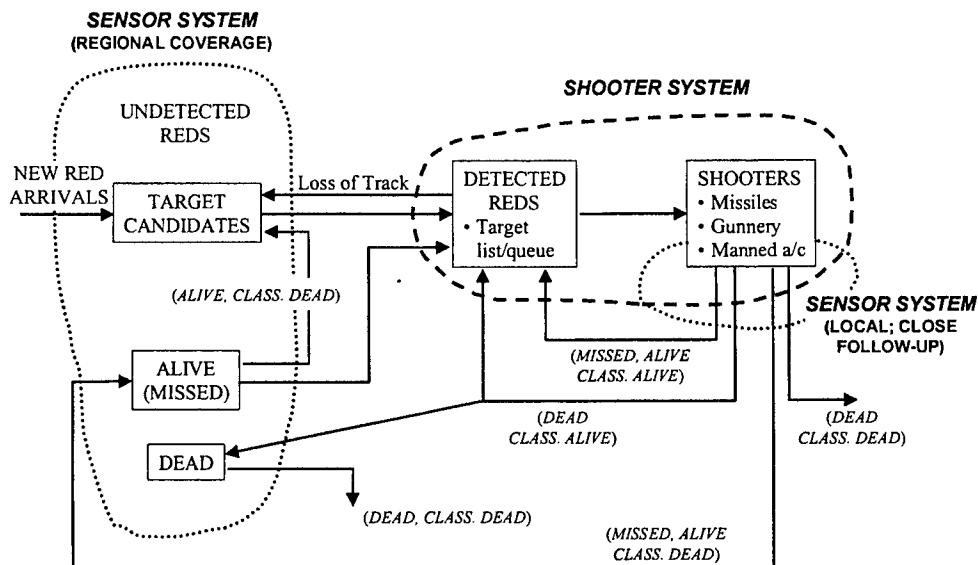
SENSOR SYSTEM
(REGIONAL COVERAGE)

UNDETECTED REDS

SHOOTER SYSTEM

NEW RED ARRIVALS

TARGET CANDIDATES

Loss of Track

DETECTED REDS
• Target list/queue

SHOOTERS
• Missiles
• Gunnery
• Manned a/c

(ALIVE, CLASS. DEAD)

SENSOR SYSTEM
(LOCAL; CLOSE FOLLOW-UP)

ALIVE (MISSED)

(MISSED, ALIVE CLASS. ALIVE)

(DEAD CLASS. ALIVE)

(DEAD CLASS. DEAD)

DEAD

(DEAD, CLASS. DEAD)

(MISSED, ALIVE CLASS. DEAD)